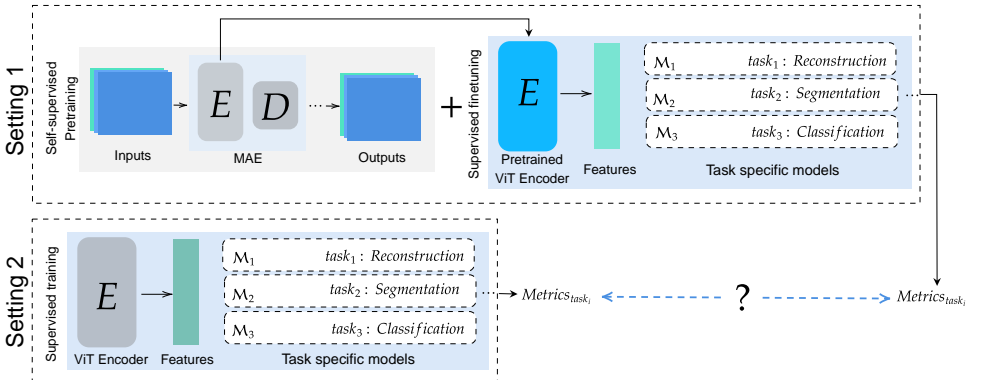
Setting 1

Self-supervised Pretraining

Inputs

$E$

$D$

MAE

Outputs

+

Supervised finetuning

$E$

Pretrained ViT Encoder

Features

$\mathcal{M}_1$ $task_1$ : Reconstruction

$\mathcal{M}_2$ $task_2$ : Segmentation

$\mathcal{M}_3$ $task_3$ : Classification

Task specific models

Setting 2

Supervised training

$E$

ViT Encoder

Features

$\mathcal{M}_1$ $task_1$ : Reconstruction

$\mathcal{M}_2$ $task_2$ : Segmentation

$\mathcal{M}_3$ $task_3$ : Classification

Task specific models

$Metrics_{task_i}$

?

$Metrics_{task_i}$